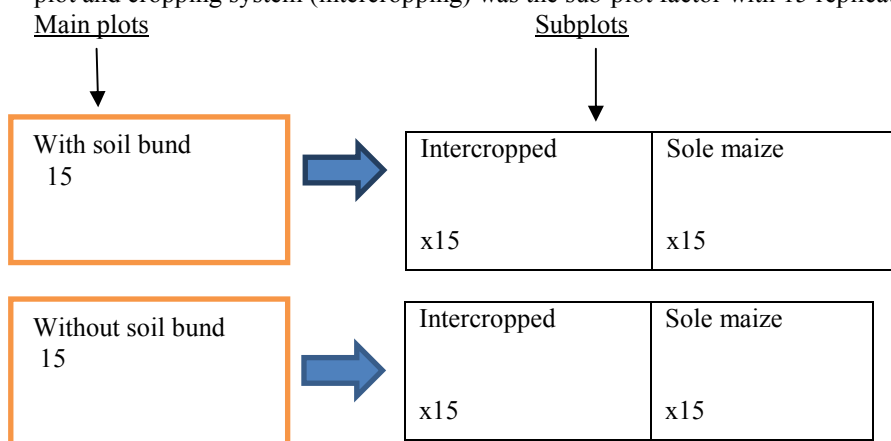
plot and cropping system (intercropping) was the sub-plot factor with 15 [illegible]

Main plots

Subplots

With soil bund
15

| Intercropped | Sole maize |
|---|---|
| x15 | x15 |

Without soil bund
15

| Intercropped | Sole maize |
|---|---|
| x15 | x15 |